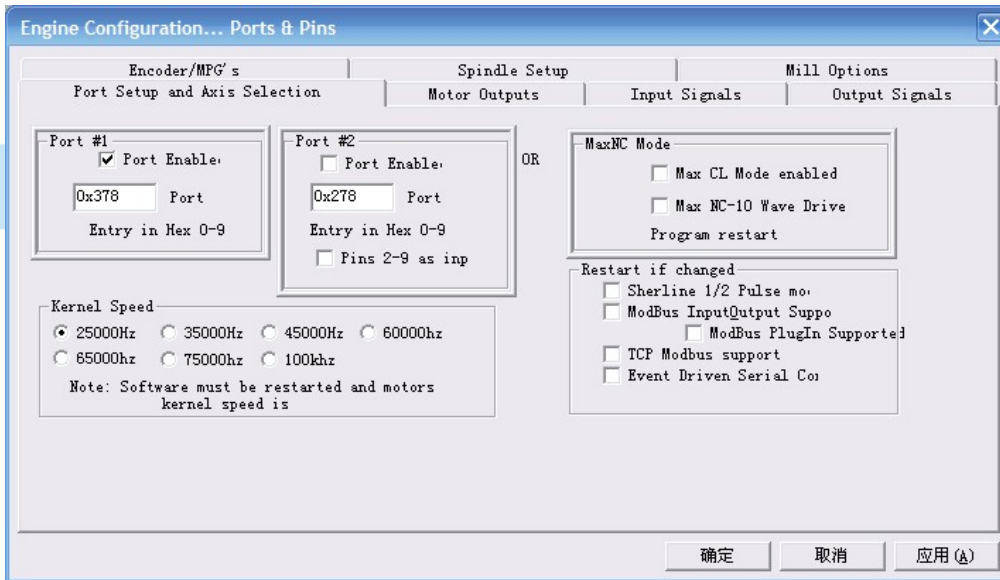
Engine Configuration... Ports & Pins

Encoder/MPG's
Spindle Setup
Mill Options
Port Setup and Axis Selection
Motor Outputs
Input Signals
Output Signals

Port #1
Port Enable
0x378
Port
Entry in Hex 0-9

Port #2
Port Enable
0x278
Port
Entry in Hex 0-9
Pins 2-9 as inp

OR

MaxNC Mode
Max CL Mode enabled
Max NC-10 Wave Drive
Program restart

Restart if changed
Sherline 1/2 Pulse mo
ModBus InputOutput Suppo
ModBus PlugIn Supported
TCP Modbus support
Event Driven Serial Co

Kernel Speed
25000Hz
35000Hz
45000Hz
60000hz
65000hz
75000hz
100khz
Note: Software must be restarted and motors kernel speed is

确定
取消
应用 (A)